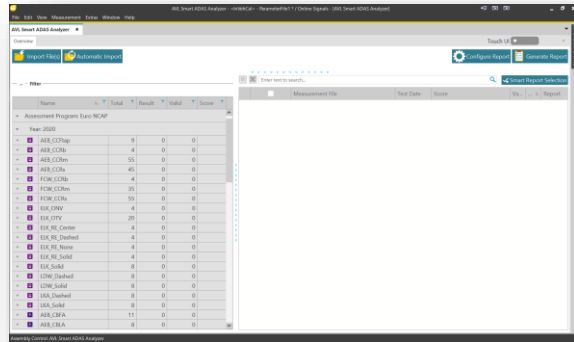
AVL Smart ADAS Analyzer - <InfoCal> - ParameterFile1 * / Online Signals - [AVL Smart ADAS Analyzer]

File Edit View Measurement Extras Window Help

AVL Smart ADAS Analyzer

Overview

Touch UI

Import File(s)

Automatic Import

Configure Report

Generate Report

Filter

Enter text to search...

Smart Report Selection

| Name | Total | Result | Valid | Score |
|---|---|---|---|---|
| Assessment Program: Euro NCAP | | | | |
| Year: 2020 | | | | |
| AEB_CCFtap | 9 | 0 | 0 | |
| AEB_CCRb | 4 | 0 | 0 | |
| AEB_CCRm | 55 | 0 | 0 | |
| AEB_CCRs | 45 | 0 | 0 | |
| FCW_CCRb | 4 | 0 | 0 | |
| FCW_CCRm | 35 | 0 | 0 | |
| FCW_CCRs | 55 | 0 | 0 | |
| ELK_ONV | 4 | 0 | 0 | |
| ELK_OTV | 20 | 0 | 0 | |
| ELK_RE_Center | 4 | 0 | 0 | |
| ELK_RE_Dashed | 4 | 0 | 0 | |
| ELK_RE_None | 4 | 0 | 0 | |
| ELK_RE_Solid | 4 | 0 | 0 | |
| ELK_Solid | 8 | 0 | 0 | |
| LDW_Dashed | 8 | 0 | 0 | |
| LDW_Solid | 8 | 0 | 0 | |
| LKA_Dashed | 8 | 0 | 0 | |
| LKA_Solid | 8 | 0 | 0 | |
| AEB_CBFA | 11 | 0 | 0 | |
| AEB_CBLA | 8 | 0 | 0 | |

| | Measurement file | Test Date | Score | Va... | ... | Report |
|---|---|---|---|---|---|---|

Assembly Control: AVL Smart ADAS Analyzer